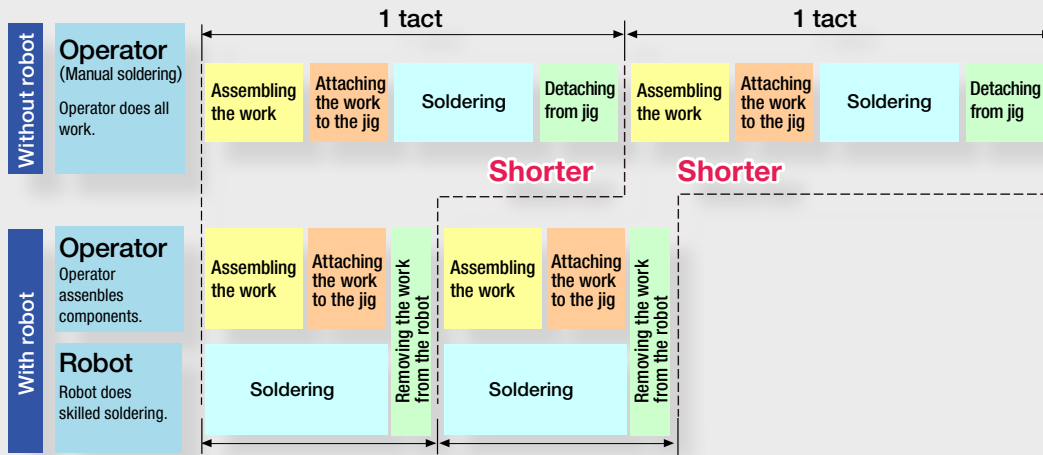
Without robot

Operator
(Manual soldering)
Operator does all work.

1 tact

1 tact

Assembling the work

Attaching the work to the jig

Soldering

Detaching from jig

Assembling the work

Attaching the work to the jig

Soldering

Detaching from jig

Shorter

Shorter

With robot

Operator
Operator assenbles components.

Robot
Robot does skilled soldering.

Assembling the work

Attaching the work to the jig

Removing the work from the robot

Assembling the work

Attaching the work to the jig

Removing the work from the robot

Soldering

Soldering